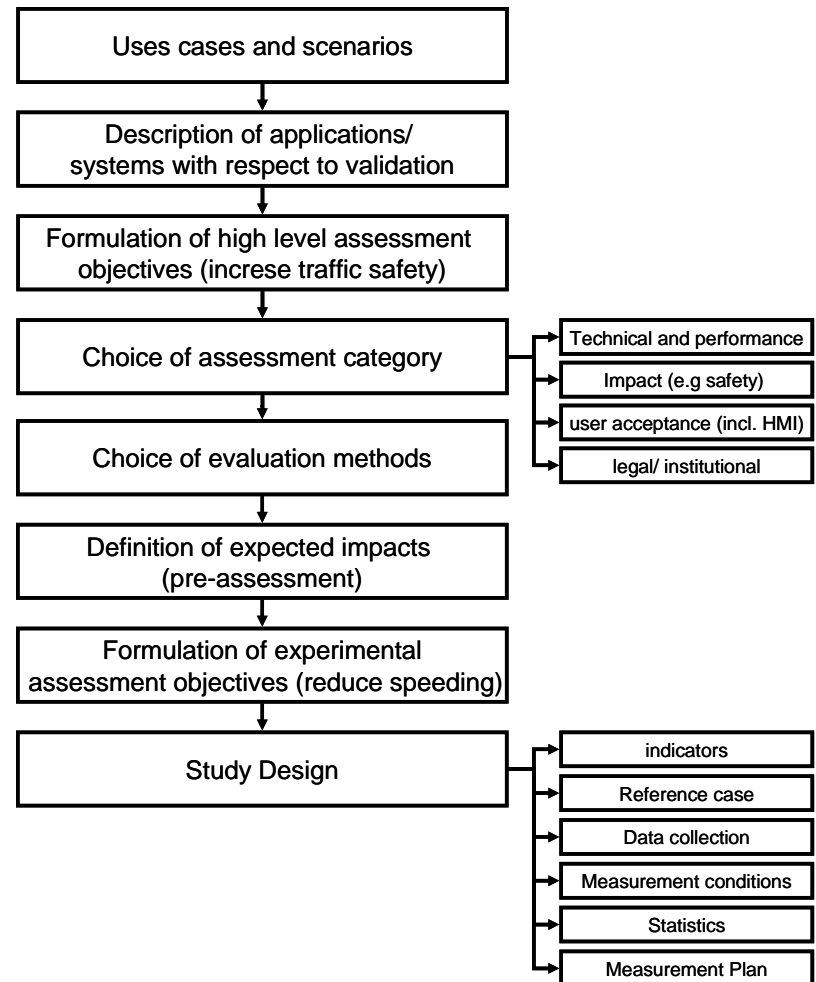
Uses cases and scenarios

Description of applications/ systems with respect to validation

Formulation of high level assessment objectives (increse traffic safety)

Choice of assessment category

Technical and performance

Impact (e.g safety)

user acceptance (incl. HMI)

legal/ institutional

Choice of evaluation methods

Definition of expected impacts (pre-assessment)

Formulation of experimental assessment objectives (reduce speeding)

Study Design

indicators

Reference case

Data collection

Measurement conditions

Statistics

Measurement Plan